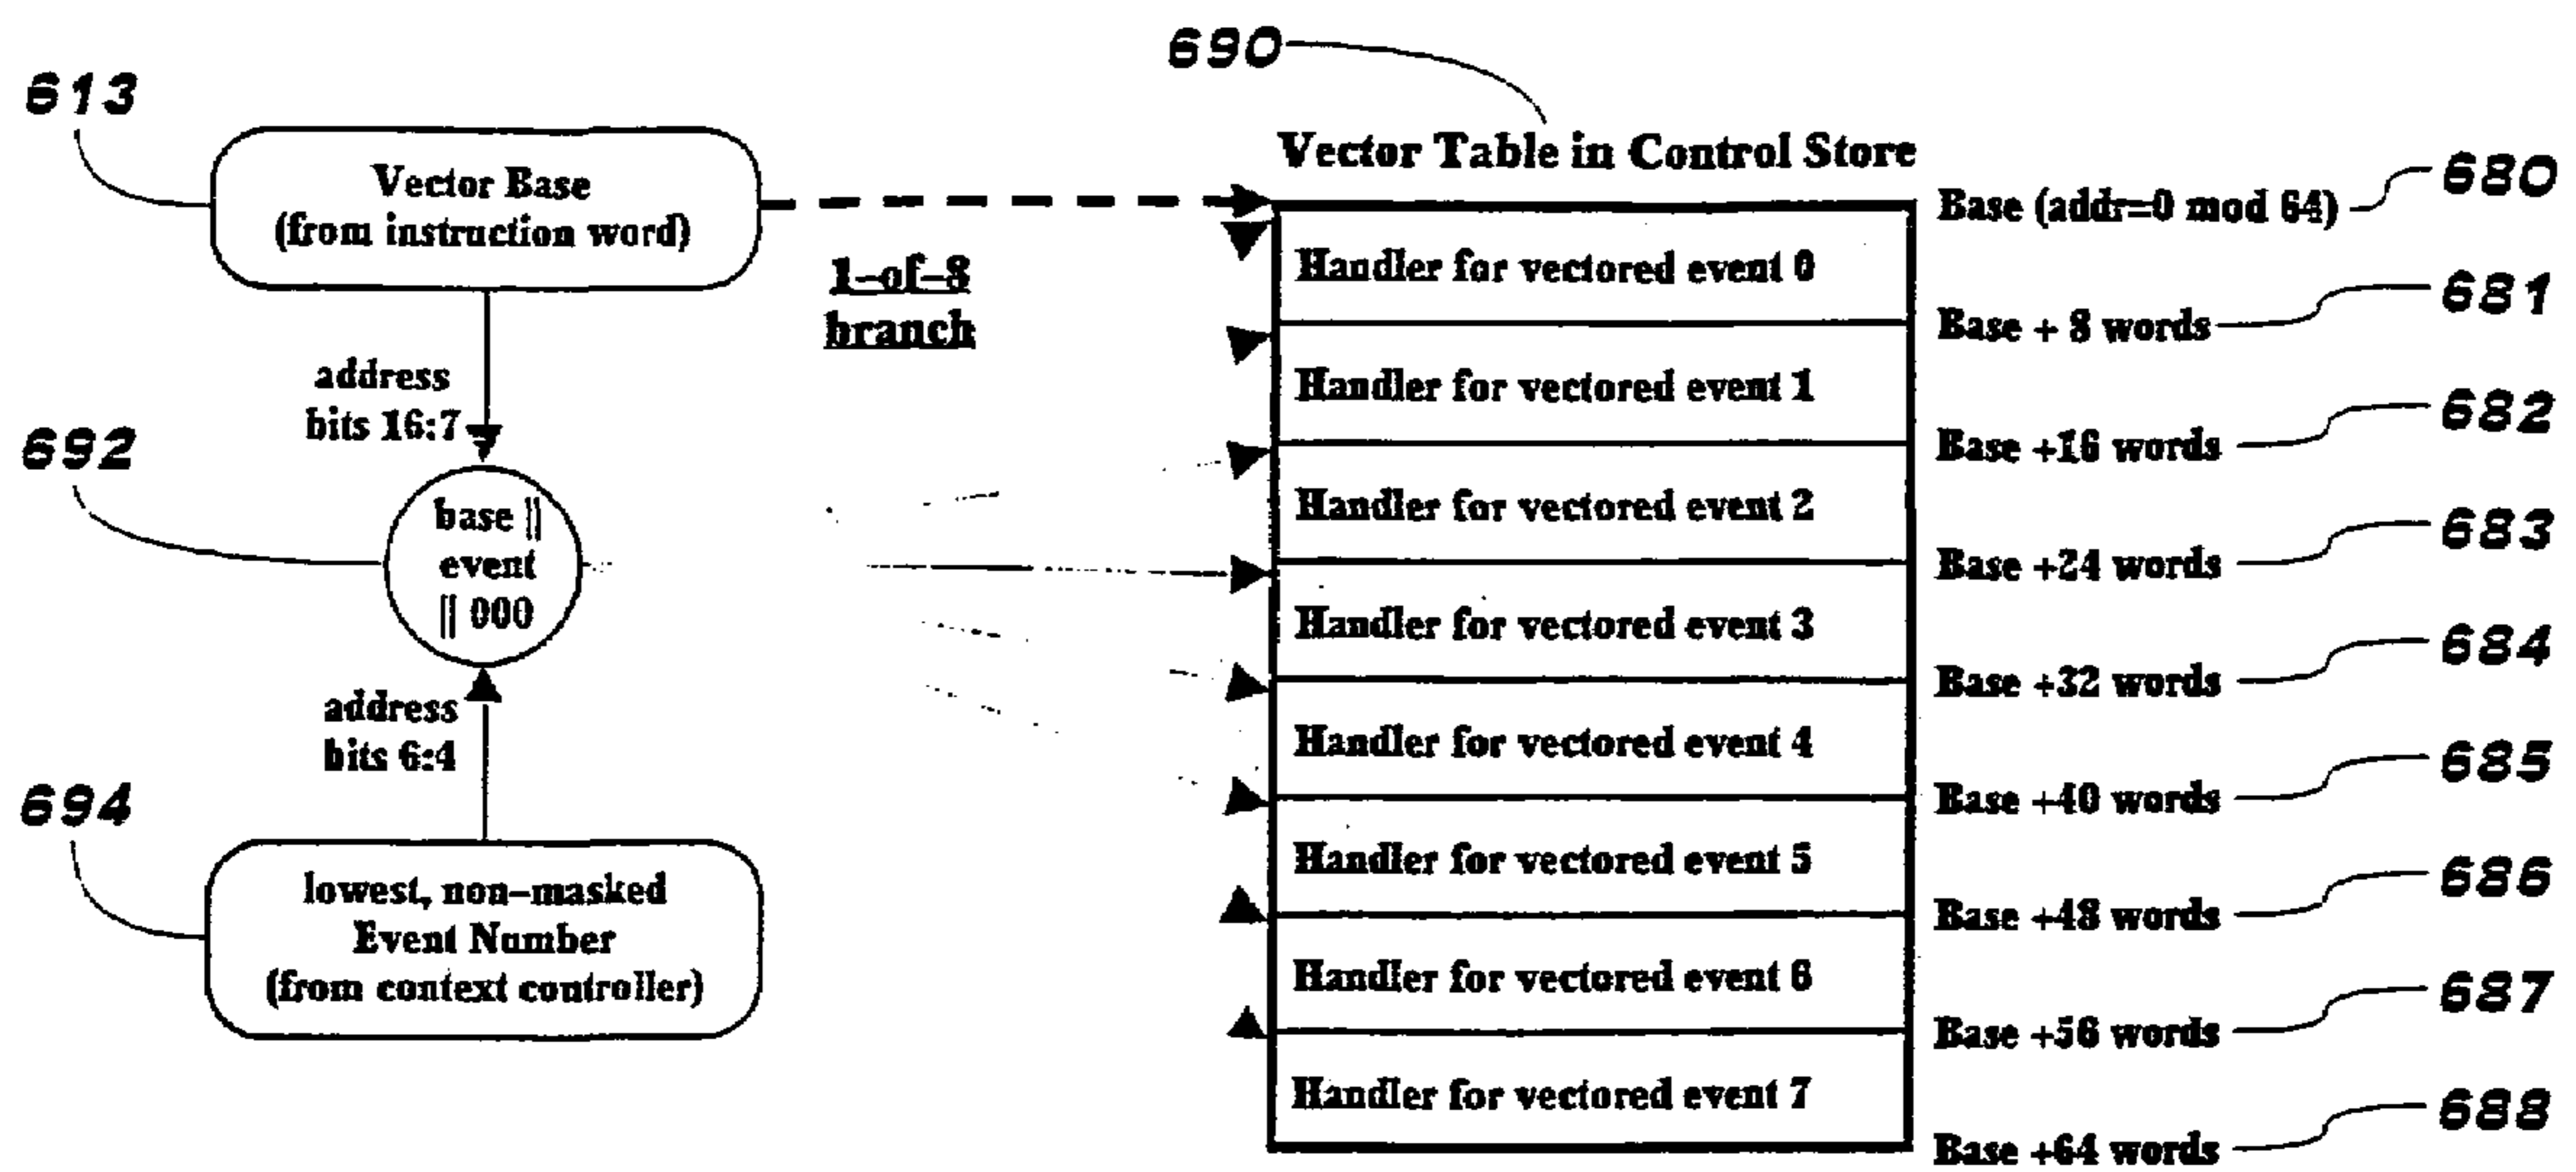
690

613

Vector Table in Control Store

Vector Base (from instruction word)

Base (addr=0 mod 64)

680

1-of-8 branch

Handler for vectored event 0

Base + 8 words

681

address bits 16:7

Handler for vectored event 1

Base +16 words

682

692

base || event || 000

Handler for vectored event 2

Base +24 words

683

Handler for vectored event 3

Base +32 words

684

address bits 6:4

Handler for vectored event 4

Base +40 words

685

694

Handler for vectored event 5

lowest, non-masked Event Number (from context controller)

Base +48 words

686

Handler for vectored event 6

Base +56 words

687

Handler for vectored event 7

Base +64 words

688